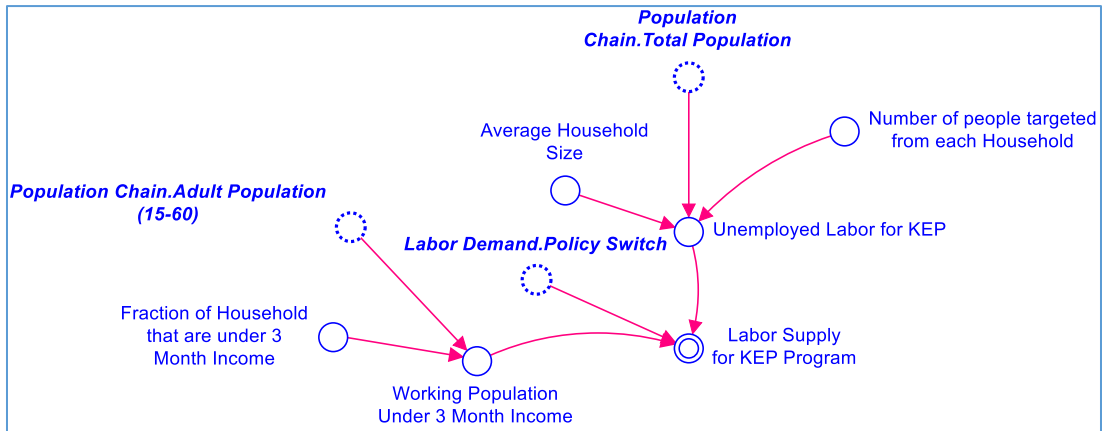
Population Chain.Total Population

Average Household Size

Number of people targeted from each Household

Population Chain.Adult Population (15-60)

Unemployed Labor for KEP

Labor Demand.Policy Switch

Fraction of Household that are under 3 Month Income

Labor Supply for KEP Program

Working Population Under 3 Month Income